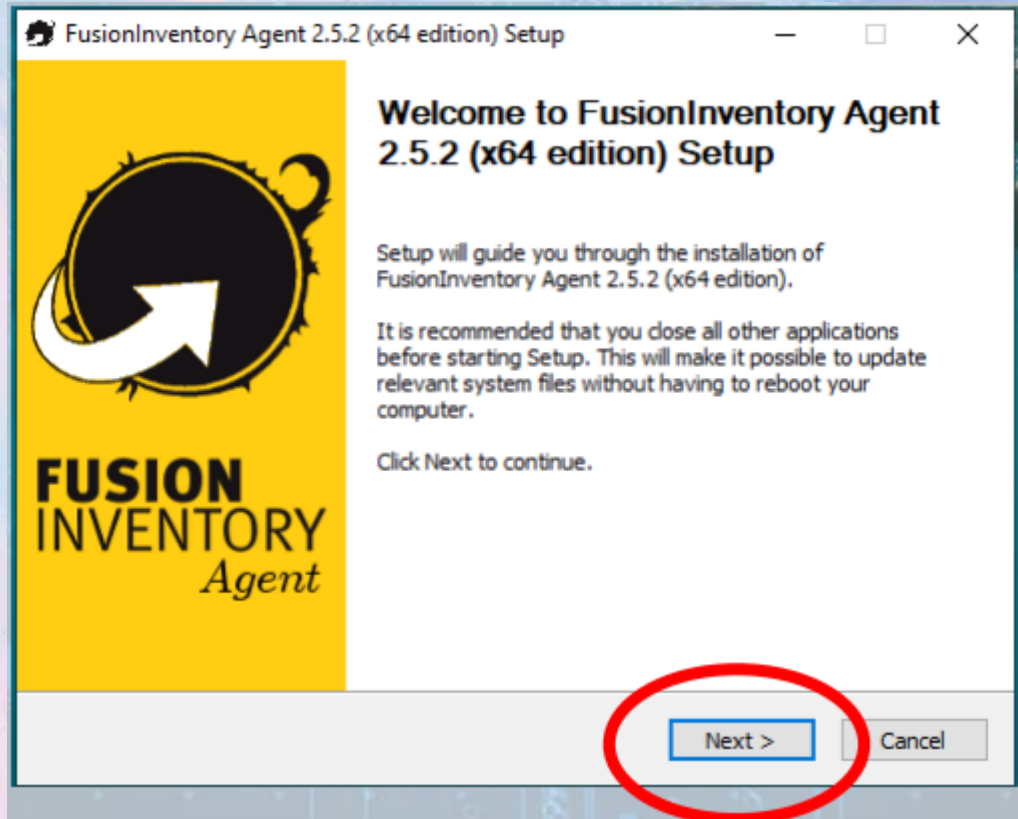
FusionInventory Agent 2.5.2 (x64 edition) Setup

FUSION
INVENTORY
Agent

Welcome to FusionInventory Agent 2.5.2 (x64 edition) Setup

Setup will guide you through the installation of FusionInventory Agent 2.5.2 (x64 edition).

It is recommended that you close all other applications before starting Setup. This will make it possible to update relevant system files without having to reboot your computer.

Click Next to continue.

Next >

Cancel